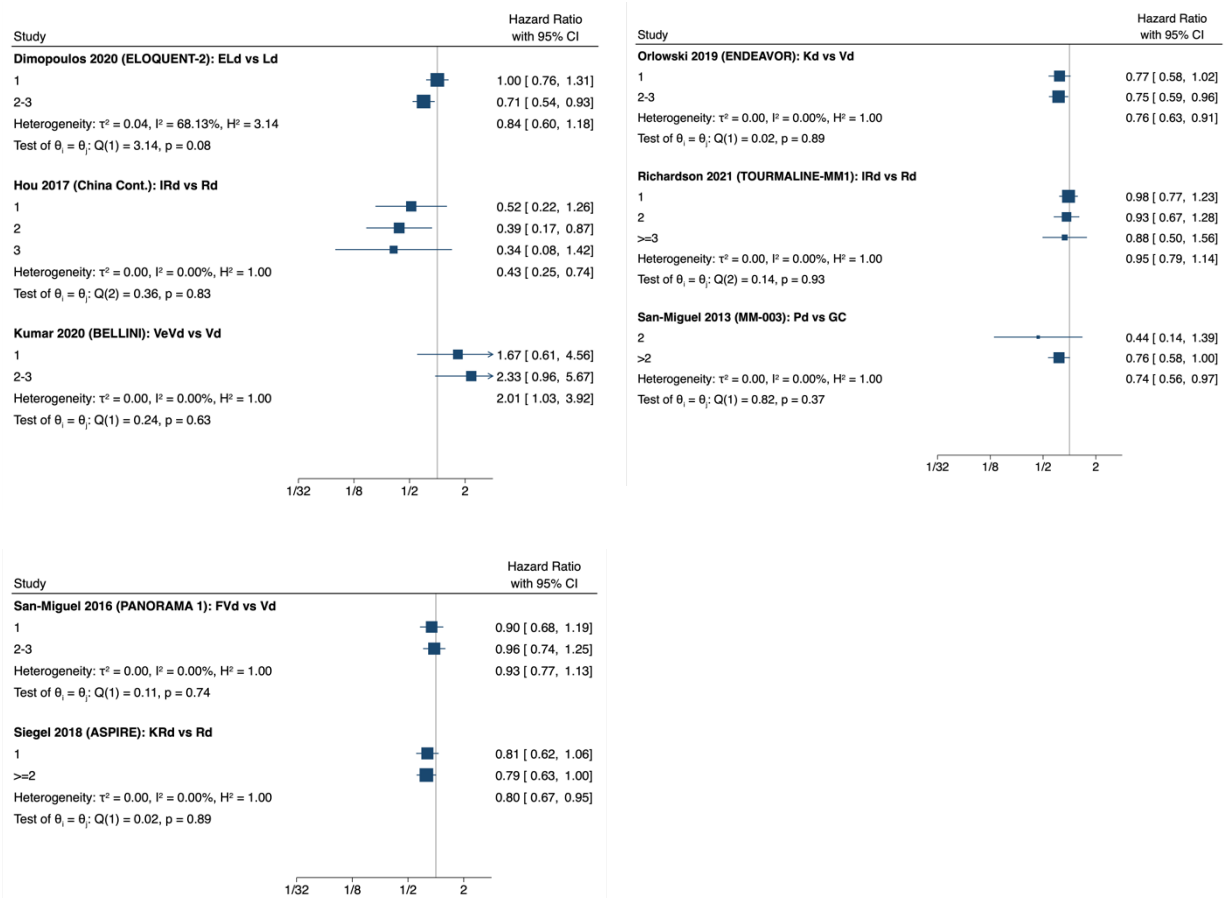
| Study | Hazard Ratio with 95% CI |
|---|---|
| **Dimopoulos 2020 (ELOQUENT-2): ELd vs Ld** | |
| 1 | 1.00 [ 0.76, 1.31] |
| 2-3 | 0.71 [ 0.54, 0.93] |
| Heterogeneity: $\tau^2 = 0.04$, $I^2 = 68.13\%$, $H^2 = 3.14$ | 0.84 [ 0.60, 1.18] |
| Test of $\theta_i = \theta_j$: Q(1) = 3.14, p = 0.08 | |
| **Hou 2017 (China Cont.): IRd vs Rd** | |
| 1 | 0.52 [ 0.22, 1.26] |
| 2 | 0.39 [ 0.17, 0.87] |
| 3 | 0.34 [ 0.08, 1.42] |
| Heterogeneity: $\tau^2 = 0.00$, $I^2 = 0.00\%$, $H^2 = 1.00$ | 0.43 [ 0.25, 0.74] |
| Test of $\theta_i = \theta_j$: Q(2) = 0.36, p = 0.83 | |
| **Kumar 2020 (BELLINI): VeVd vs Vd** | |
| 1 | 1.67 [ 0.61, 4.56] |
| 2-3 | 2.33 [ 0.96, 5.67] |
| Heterogeneity: $\tau^2 = 0.00$, $I^2 = 0.00\%$, $H^2 = 1.00$ | 2.01 [ 1.03, 3.92] |
| Test of $\theta_i = \theta_j$: Q(1) = 0.24, p = 0.63 | |

1/32 1/8 1/2 2

| Study | Hazard Ratio with 95% CI |
|---|---|
| **Orlowski 2019 (ENDEAVOR): Kd vs Vd** | |
| 1 | 0.77 [ 0.58, 1.02] |
| 2-3 | 0.75 [ 0.59, 0.96] |
| Heterogeneity: $\tau^2 = 0.00$, $I^2 = 0.00\%$, $H^2 = 1.00$ | 0.76 [ 0.63, 0.91] |
| Test of $\theta_i = \theta_j$: Q(1) = 0.02, p = 0.89 | |
| **Richardson 2021 (TOURMALINE-MM1): IRd vs Rd** | |
| 1 | 0.98 [ 0.77, 1.23] |
| 2 | 0.93 [ 0.67, 1.28] |
| >=3 | 0.88 [ 0.50, 1.56] |
| Heterogeneity: $\tau^2 = 0.00$, $I^2 = 0.00\%$, $H^2 = 1.00$ | 0.95 [ 0.79, 1.14] |
| Test of $\theta_i = \theta_j$: Q(2) = 0.14, p = 0.93 | |
| **San-Miguel 2013 (MM-003): Pd vs GC** | |
| 2 | 0.44 [ 0.14, 1.39] |
| >2 | 0.76 [ 0.58, 1.00] |
| Heterogeneity: $\tau^2 = 0.00$, $I^2 = 0.00\%$, $H^2 = 1.00$ | 0.74 [ 0.56, 0.97] |
| Test of $\theta_i = \theta_j$: Q(1) = 0.82, p = 0.37 | |

1/32 1/8 1/2 2

| Study | Hazard Ratio with 95% CI |
|---|---|
| **San-Miguel 2016 (PANORAMA 1): FVd vs Vd** | |
| 1 | 0.90 [ 0.68, 1.19] |
| 2-3 | 0.96 [ 0.74, 1.25] |
| Heterogeneity: $\tau^2 = 0.00$, $I^2 = 0.00\%$, $H^2 = 1.00$ | 0.93 [ 0.77, 1.13] |
| Test of $\theta_i = \theta_j$: Q(1) = 0.11, p = 0.74 | |
| **Siegel 2018 (ASPIRE): KRd vs Rd** | |
| 1 | 0.81 [ 0.62, 1.06] |
| >=2 | 0.79 [ 0.63, 1.00] |
| Heterogeneity: $\tau^2 = 0.00$, $I^2 = 0.00\%$, $H^2 = 1.00$ | 0.80 [ 0.67, 0.95] |
| Test of $\theta_i = \theta_j$: Q(1) = 0.02, p = 0.89 | |

1/32 1/8 1/2 2